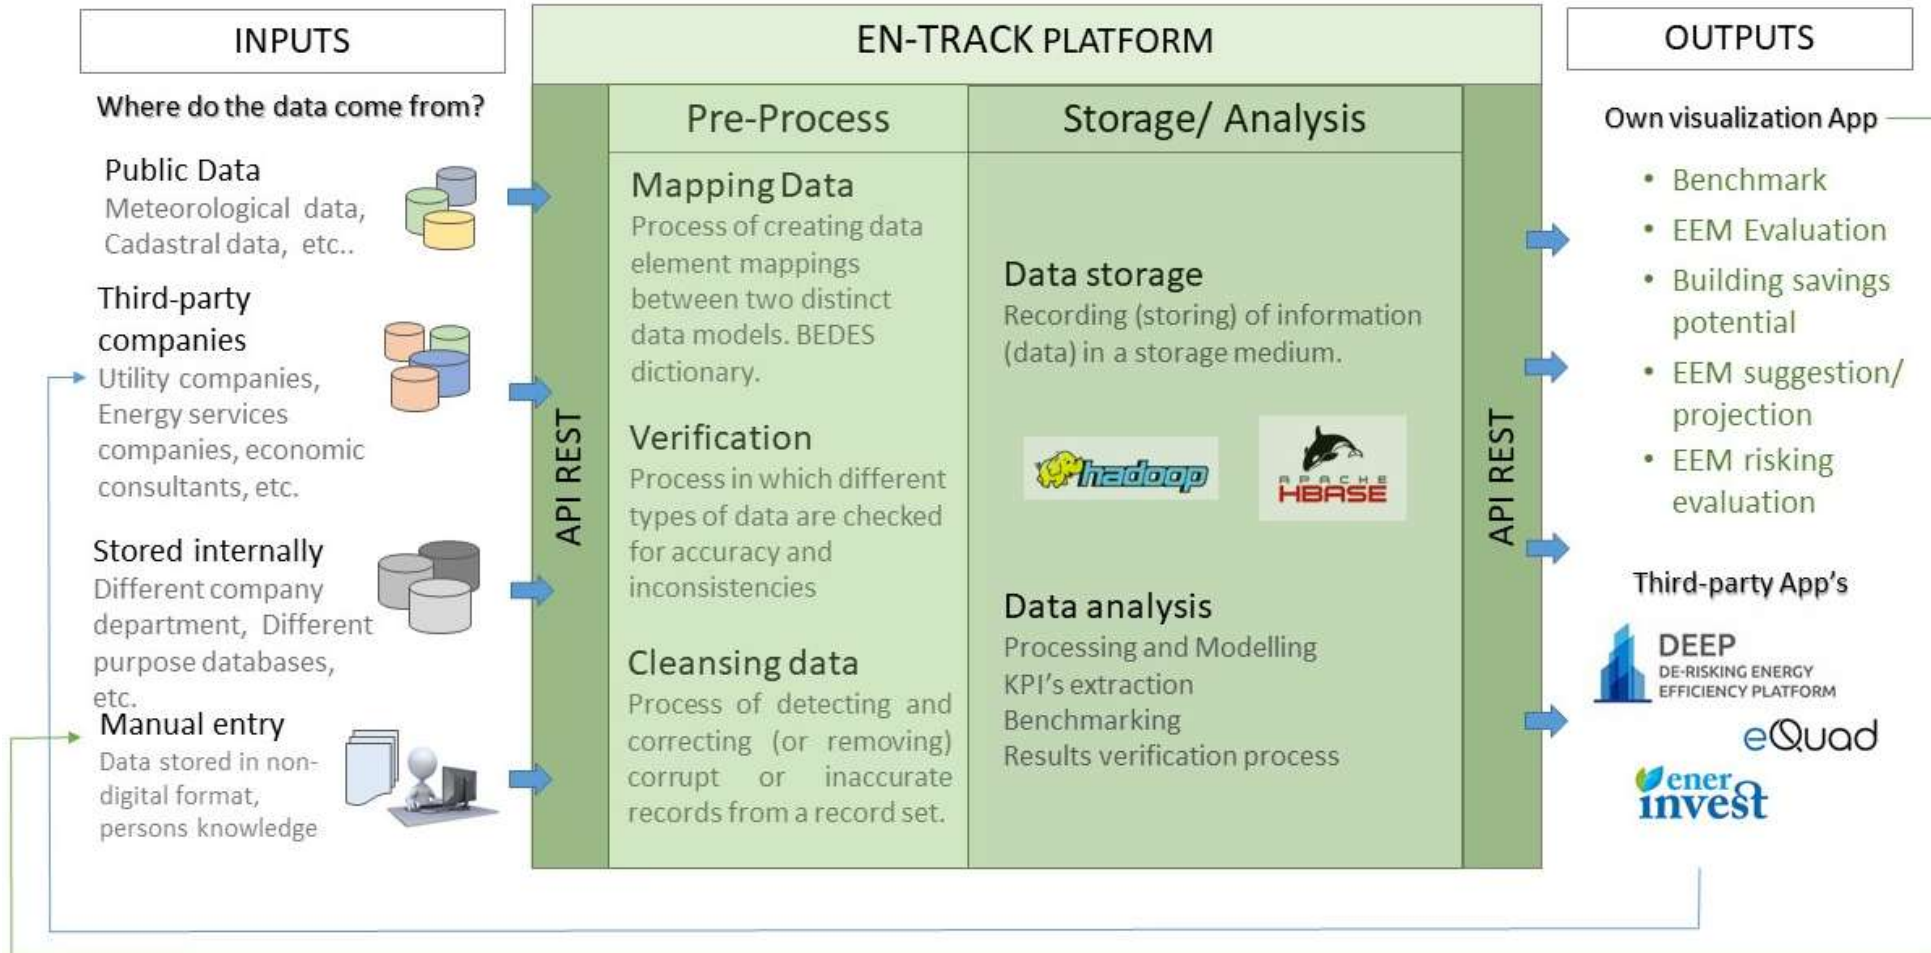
INPUTS

Where do the data come from?

Public Data
Meteorological data, Cadastral data, etc..

Third-party companies
Utility companies, Energy services companies, economic consultants, etc.

Stored internally
Different company department, Different purpose databases, etc.

Manual entry
Data stored in non-digital format, persons knowledge

EN-TRACK PLATFORM

API REST

Pre-Process

Mapping Data
Process of creating data element mappings between two distinct data models. BEDES dictionary.

Verification
Process in which different types of data are checked for accuracy and inconsistencies

Cleansing data
Process of detecting and correcting (or removing) corrupt or inaccurate records from a record set.

Storage/ Analysis

Data storage
Recording (storing) of information (data) in a storage medium.

hadoop

APACHE HBASE

Data analysis
Processing and Modelling
KPI's extraction
Benchmarking
Results verification process

API REST

OUTPUTS

Own visualization App

• Benchmark
• EEM Evaluation
• Building savings potential
• EEM suggestion/ projection
• EEM risking evaluation

Third-party App's

DEEP
DE-RISKING ENERGY EFFICIENCY PLATFORM

eQuad

enerinvest